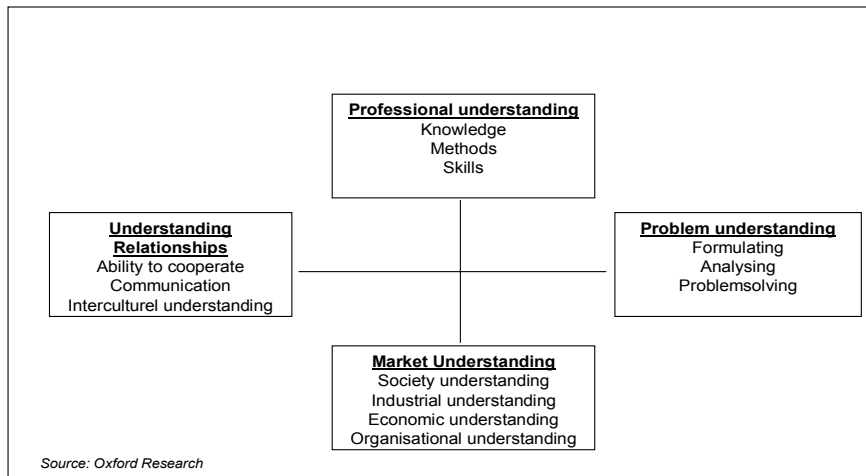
Professional understanding
Knowledge
Methods
Skills

Understanding Relationships
Ability to cooperate
Communication
Interculturel understanding

Problem understanding
Formulating
Analysing
Problemsolving

Market Understanding
Society understanding
Industrial understanding
Economic understanding
Organisational understanding

Source: Oxford Research